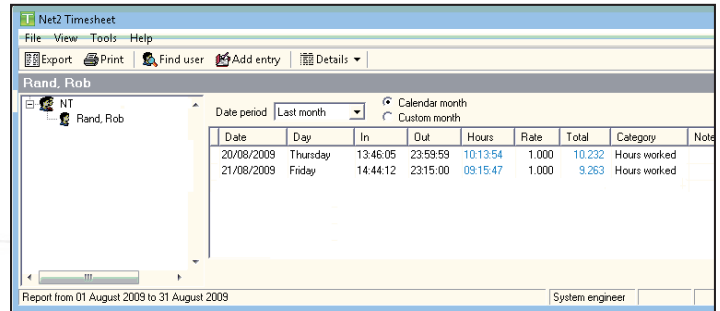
Net2 Timesheet

File View Tools Help

Export Print Find user Add entry Details ▾

Rand, Rob

NT
Rand, Rob

Date period Last month

Calendar month
Custom month

| Date | Day | In | Out | Hours | Rate | Total | Category | Note |
|---|---|---|---|---|---|---|---|---|
| 20/08/2009 | Thursday | 13:46:05 | 23:59:59 | 10:13:54 | 1.000 | 10.232 | Hours worked | |
| 21/08/2009 | Friday | 14:44:12 | 23:15:00 | 09:15:47 | 1.000 | 9.263 | Hours worked | |

Report from 01 August 2009 to 31 August 2009

System engineer